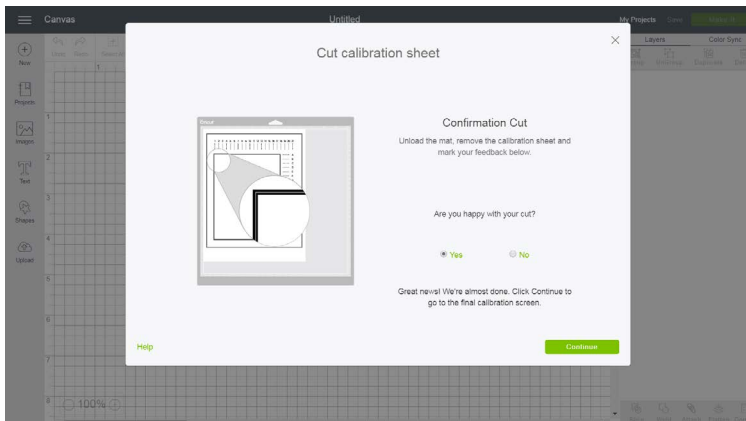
Canvas

Untitled

My Projects

Make It

New

Projects

Images

Text

Shapes

Upload

Layers

Color Sync

Cut calibration sheet

Confirmation Cut

Unload the mat, remove the calibration sheet and mark your feedback below.

Are you happy with your cut?

Yes

No

Great news! We're almost done. Click Continue to go to the final calibration screen.

Help

Continue

100%